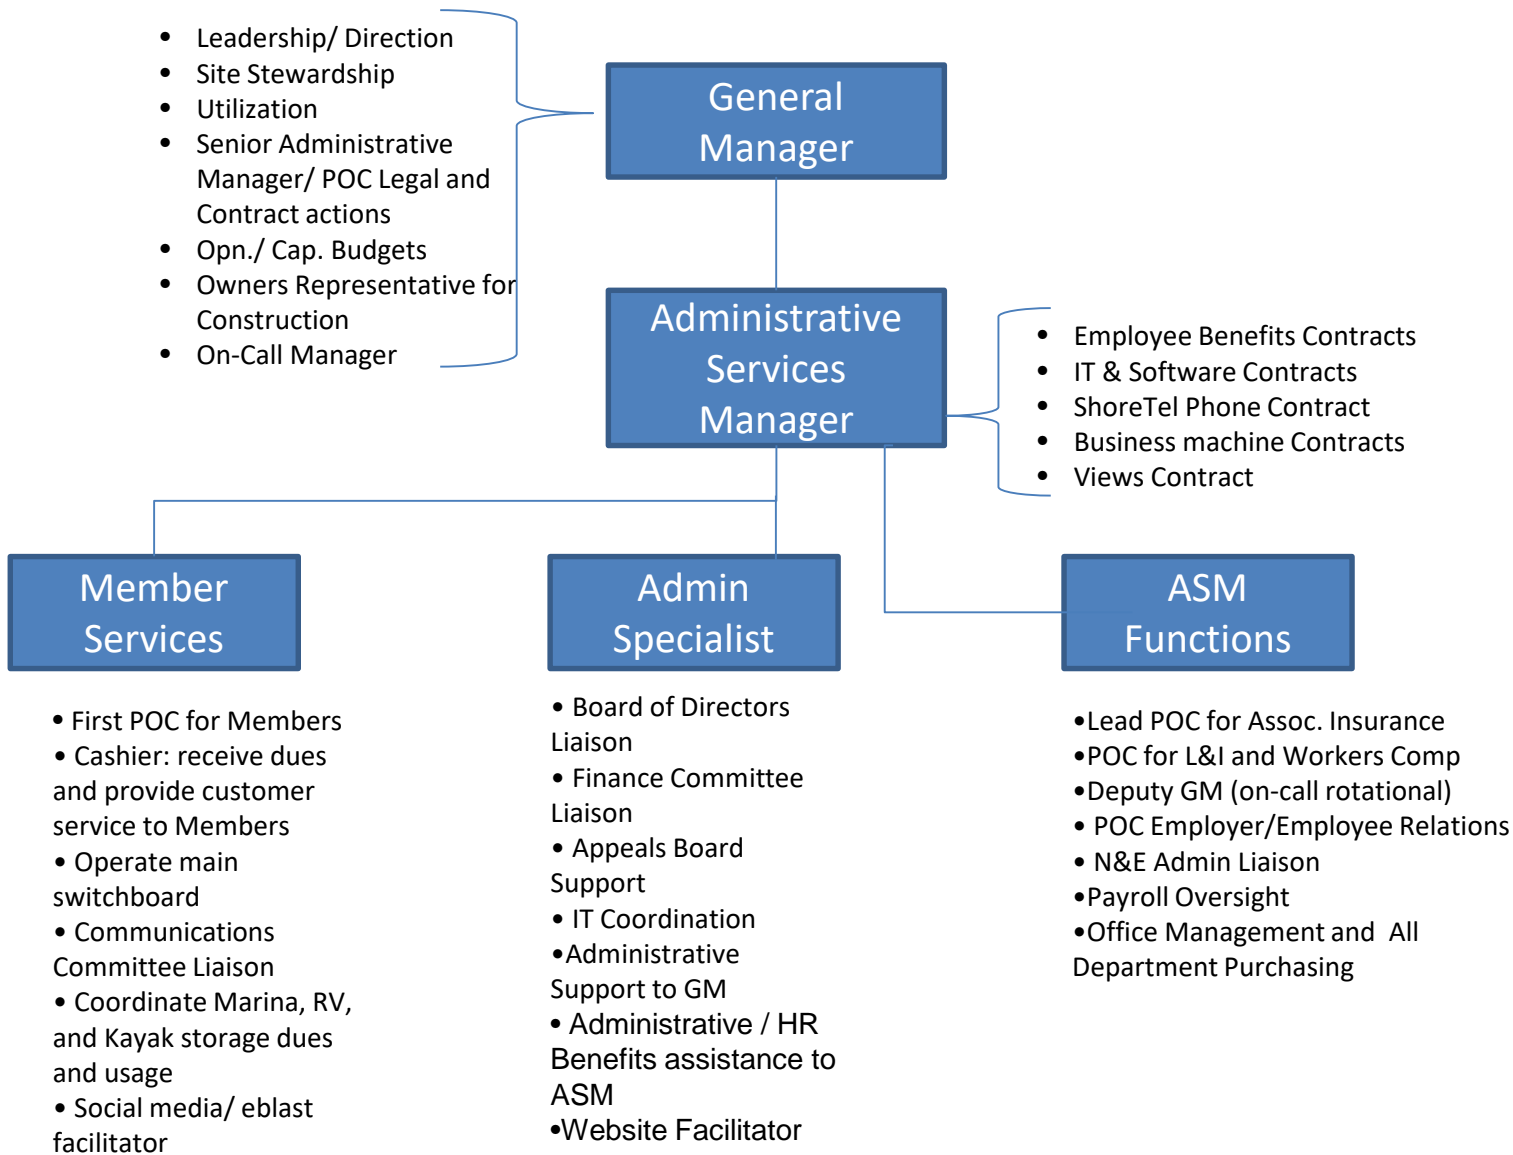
- Leadership/ Direction
- Site Stewardship
- Utilization
- Senior Administrative Manager/ POC Legal and Contract actions
- Opn./ Cap. Budgets
- Owners Representative for Construction
- On-Call Manager

General Manager

Administrative Services Manager

- Employee Benefits Contracts
- IT & Software Contracts
- ShoreTel Phone Contract
- Business machine Contracts
- Views Contract

Member Services

Admin Specialist

ASM Functions

• First POC for Members
• Cashier: receive dues and provide customer service to Members
• Operate main switchboard
• Communications Committee Liaison
• Coordinate Marina, RV, and Kayak storage dues and usage
• Social media/ eblast facilitator

• Board of Directors Liaison
• Finance Committee Liaison
• Appeals Board Support
• IT Coordination
•Administrative Support to GM
• Administrative / HR Benefits assistance to ASM
•Website Facilitator

•Lead POC for Assoc. Insurance
•POC for L&I and Workers Comp
•Deputy GM (on-call rotational)
• POC Employer/Employee Relations
• N&E Admin Liaison
•Payroll Oversight
•Office Management and All Department Purchasing